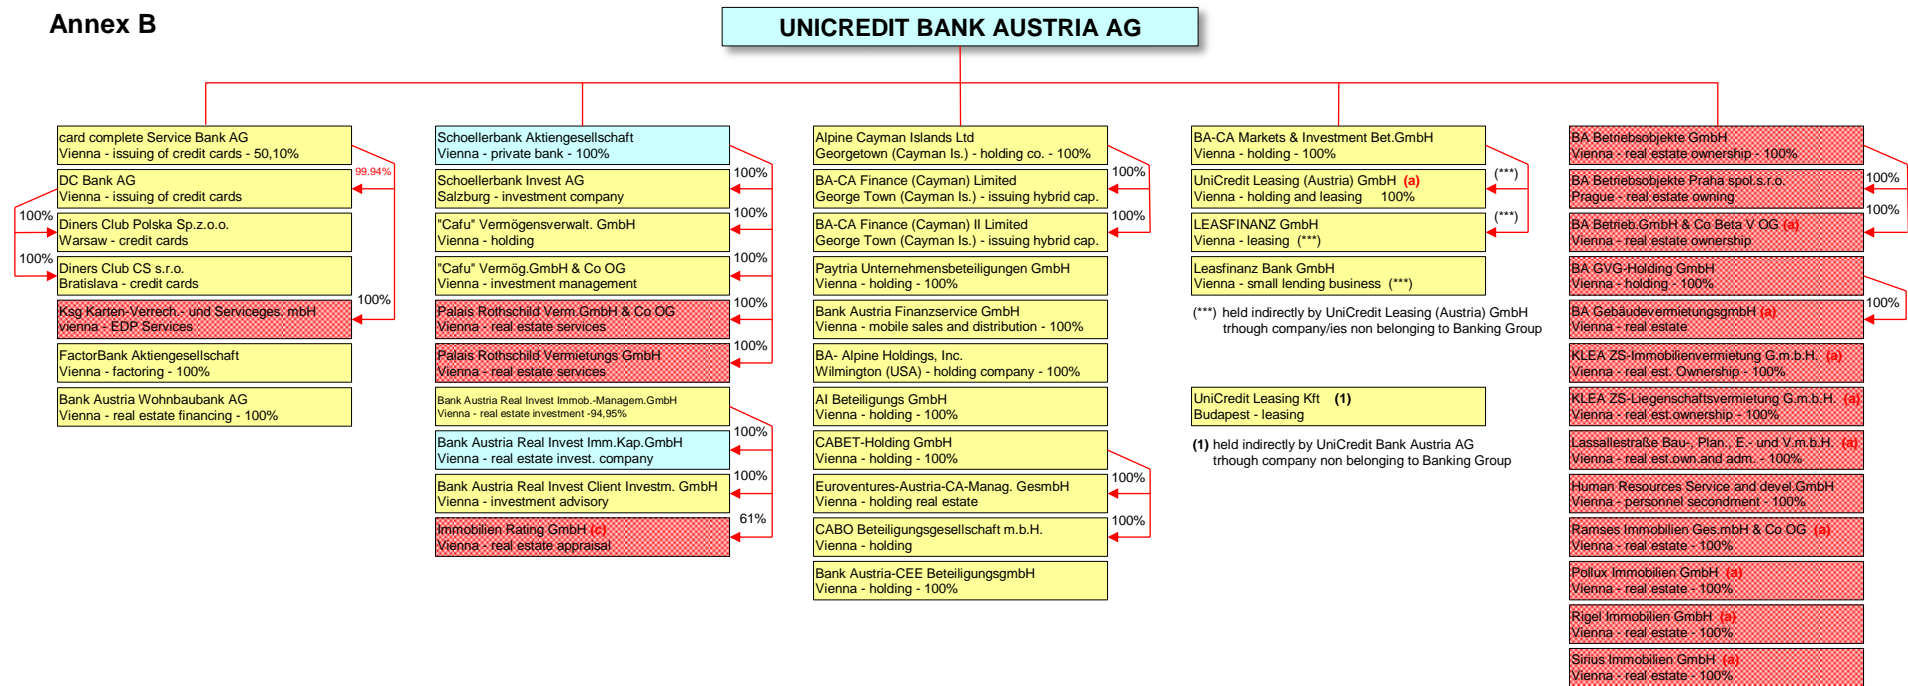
Annex B

UNICREDIT BANK AUSTRIA AG

card complete Service Bank AG
Vienna - issuing of credit cards - 50,10%

99.94%

DC Bank AG
Vienna - issuing of credit cards

100%

Diners Club Polska Sp.z.o.o.
Warsaw - credit cards

100%

Diners Club CS s.r.o.
Bratislava - credit cards

100%

Ksg Karten-Verrech.- und Serviceges. mbH
vienna - EDP Services

FactorBank Aktiengesellschaft
Vienna - factoring - 100%

Bank Austria Wohnbaubank AG
Vienna - real estate financing - 100%

Schoellerbank Aktiengesellschaft
Vienna - private bank - 100%

100%

Schoellerbank Invest AG
Salzburg - investment company

100%

"Cafu" Vermögensverwalt. GmbH
Vienna - holding

100%

"Cafu" Vermög.GmbH & Co OG
Vienna - investment management

100%

Palais Rothschild Verm.GmbH & Co OG
Vienna - real estate services

100%

Palais Rothschild Vermietungs GmbH
Vienna - real estate services

Bank Austria Real Invest Immob.-Managem.GmbH
Vienna - real estate investment -94,95%

100%

Bank Austria Real Invest Imm.Kap.GmbH
Vienna - real estate invest. company

100%

Bank Austria Real Invest Client Investm. GmbH
Vienna - investment advisory

61%

Immobilien Rating GmbH (c)
Vienna - real estate appraisal

Alpine Cayman Islands Ltd
Georgetown (Cayman Is.) - holding co. - 100%

100%

BA-CA Finance (Cayman) Limited
George Town (Cayman Is.) - issuing hybrid cap.

100%

BA-CA Finance (Cayman) II Limited
George Town (Cayman Is.) - issuing hybrid cap.

Paytria Unternehmensbeteiligungen GmbH
Vienna - holding - 100%

Bank Austria Finanzservice GmbH
Vienna - mobile sales and distribution - 100%

BA- Alpine Holdings, Inc.
Wilmington (USA) - holding company - 100%

AI Beteiligungs GmbH
Vienna - holding - 100%

CABET-Holding GmbH
Vienna - holding - 100%

100%

Euroventures-Austria-CA-Manag. GesmbH
Vienna - holding real estate

100%

CABO Beteiligungsgesellschaft m.b.H.
Vienna - holding

Bank Austria-CEE BeteiligungsgmbH
Vienna - holding - 100%

BA-CA Markets & Investment Bet.GmbH
Vienna - holding - 100%

(***)

UniCredit Leasing (Austria) GmbH (a)
Vienna - holding and leasing 100%

(***)

LEASFINANZ GmbH
Vienna - leasing (***)

Leasfinanz Bank GmbH
Vienna - small lending business (***)

(***) held indirectly by UniCredit Leasing (Austria) GmbH trhough company/ies non belonging to Banking Group

UniCredit Leasing Kft (1)
Budapest - leasing

(1) held indirectly by UniCredit Bank Austria AG trhough company non belonging to Banking Group

BA Betriebsobjekte GmbH
Vienna - real estate ownership - 100%

100%

BA Betriebsobjekte Praha spol.s.r.o.
Prague - real estate owning

100%

BA Betrieb.GmbH & Co Beta V OG (a)
Vienna - real estate ownership

BA GVG-Holding GmbH
Vienna - holding - 100%

100%

BA Gebäudevermietungsgmbh (a)
Vienna - real estate

KLEA ZS-Immobilienvermietung G.m.b.H. (a)
Vienna - real est. Ownership - 100%

KLEA ZS-Liegenschaftsvermietung G.m.b.H. (a)
Vienna - real est.ownership - 100%

Lassallestraße Bau-, Plan., E.- und V.m.b.H. (a)
Vienna - real est.own.and adm. - 100%

Human Resources Service and devel.GmbH
Vienna - personnel secondment - 100%

Ramses Immobilien Ges.mbH & Co OG (a)
Vienna - real estate - 100%

Pollux Immobilien GmbH (a)
Vienna - real estate - 100%

Rigel Immobilien GmbH (a)
Vienna - real estate - 100%

Sirius Immobilien GmbH (a)
Vienna - real estate - 100%